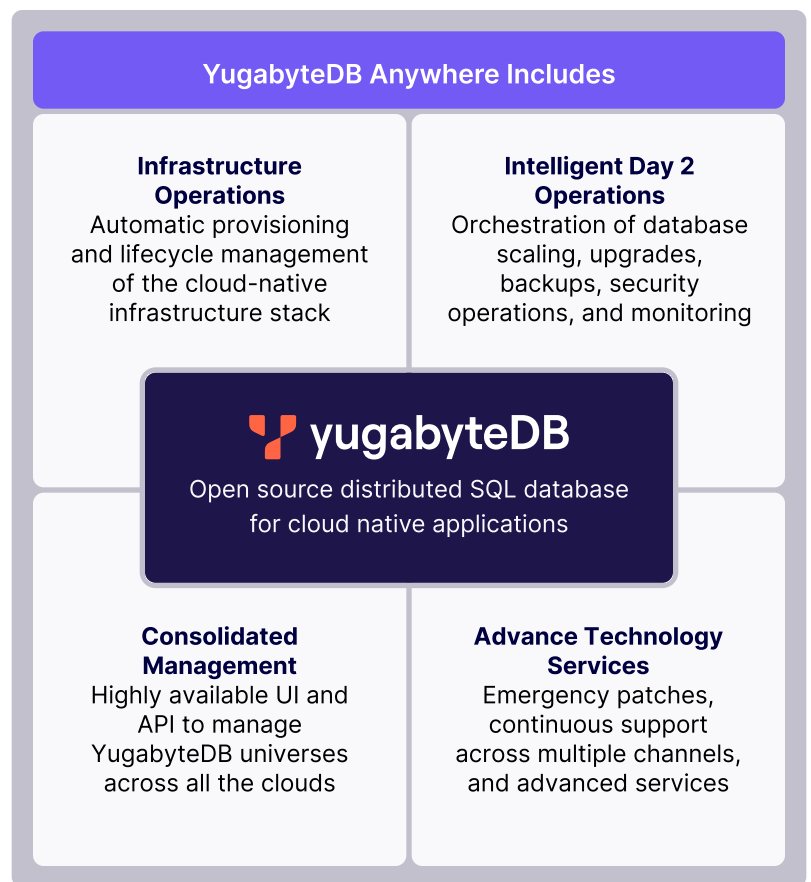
YugabyteDB Anywhere Includes

Infrastructure Operations
Automatic provisioning and lifecycle management of the cloud-native infrastructure stack

Intelligent Day 2 Operations
Orchestration of database scaling, upgrades, backups, security operations, and monitoring

yugabyteDB
Open source distributed SQL database for cloud native applications

Consolidated Management
Highly available UI and API to manage YugabyteDB universes across all the clouds

Advance Technology Services
Emergency patches, continuous support across multiple channels, and advanced services